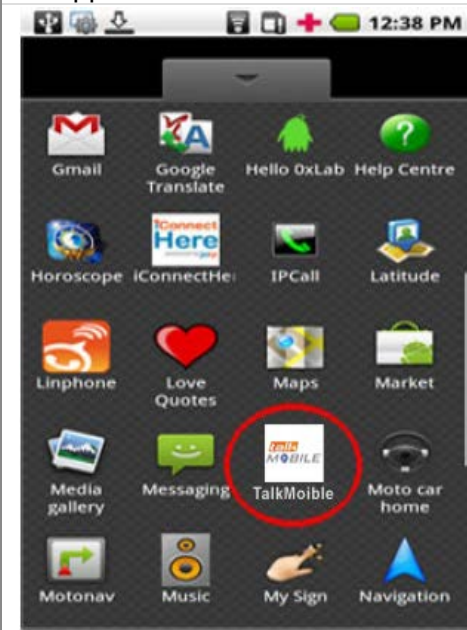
12:38 PM

Gmail
Google Translate
Hello 0xLab
Help Centre

Horoscope
iConnect Here
iConnectHe
IPCall
Latitude

Linphone
Love Quotes
Maps
Market

Media gallery
Messaging
talk MOBILE
TalkMoible
Moto car home

Motonav
Music
My Sign
Navigation